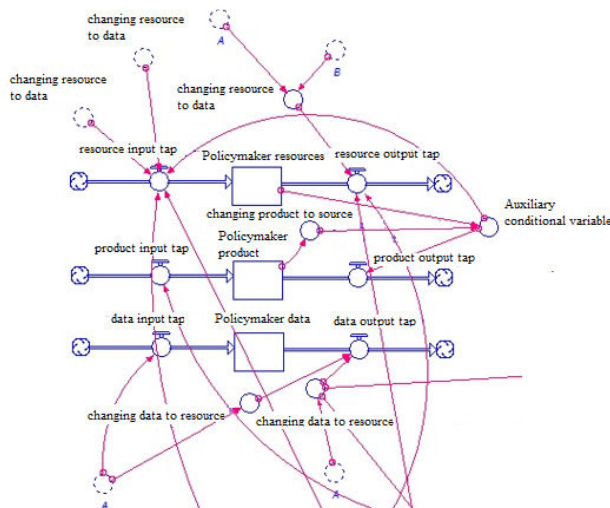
changing resource to data

A

B

changing resource to data

changing resource to data

resource input tap

Policymaker resources

resource output tap

Auxiliary conditional variable

changing product to source

product input tap

Policymaker product

product output tap

data input tap

Policymaker data

data output tap

changing data to resource

changing data to resource

A

A